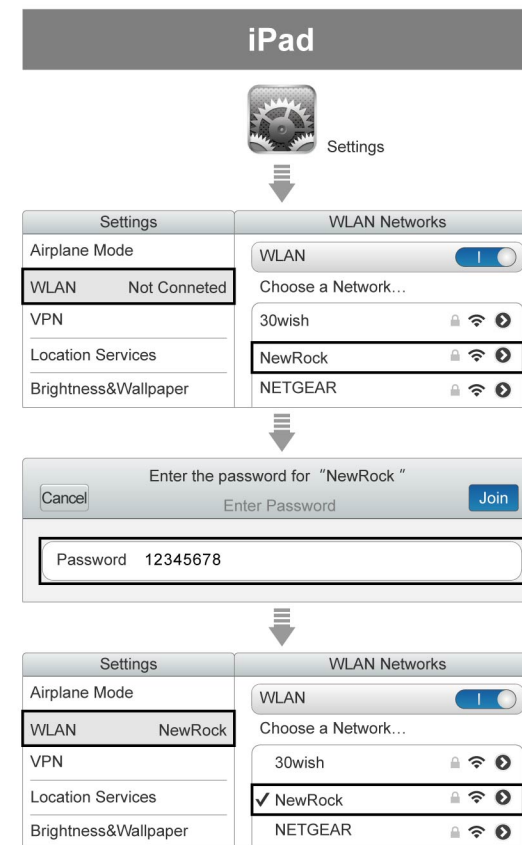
iPad

Settings

Settings
Airplane Mode
WLAN Not Conneted
VPN
Location Services
Brightness&Wallpaper

WLAN Networks
WLAN I
Choose a Network…
30wish
NewRock
NETGEAR

Enter the password for "NewRock"
Cancel
Enter Password
Join

Password 12345678

Settings
Airplane Mode
WLAN NewRock
VPN
Location Services
Brightness&Wallpaper

WLAN Networks
WLAN I
Choose a Network…
30wish
✓ NewRock
NETGEAR